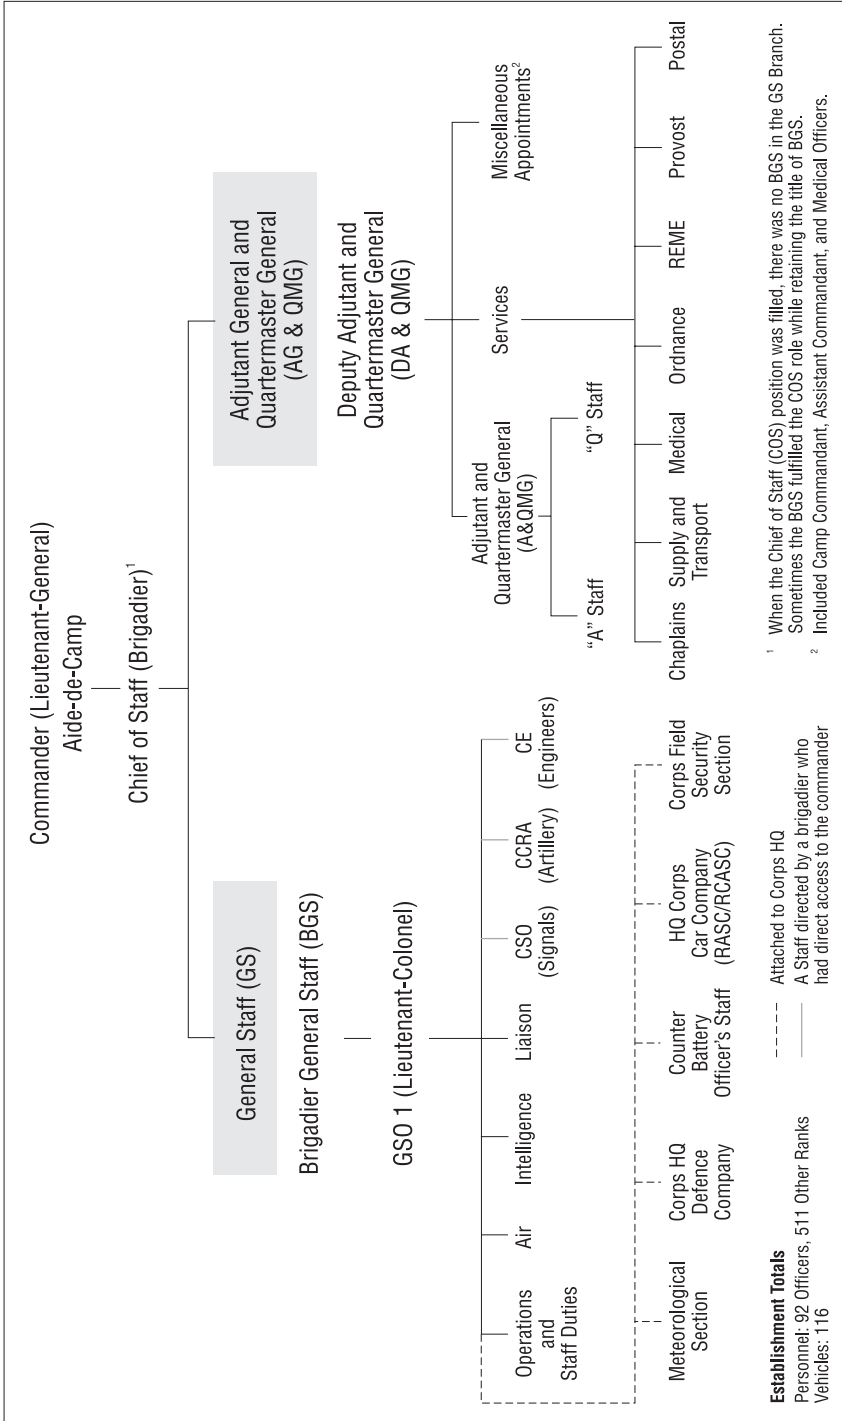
Commander (Lieutenant-General)
Aide-de-Camp

Chief of Staff (Brigadier)$^1$

General Staff (GS)

Brigadier General Staff (BGS)

GSO 1 (Lieutenant-Colonel)

Operations and Staff Duties

Air

Intelligence

Liaison

CSO (Signals)

CCRA (Artillery)

CE (Engineers)

Meteorological Section

Corps HQ Defence Company

Counter Battery Officer's Staff

HQ Corps Car Company (RASC/RCASC)

Corps Field Security Section

Adjutant General and Quartermaster General (AG & QMG)

Deputy Adjutant and Quartermaster General (DA & QMG)

Adjutant and Quartermaster General (A&QMG)

"A" Staff

"Q" Staff

Services

Miscellaneous Appointments$^2$

Chaplains

Supply and Transport

Medical

Ordnance

REME

Provost

Postal

Establishment Totals
Personnel: 92 Officers, 511 Other Ranks
Vehicles: 116

Attached to Corps HQ

A Staff directed by a brigadier who had direct access to the commander

$^1$ When the Chief of Staff (COS) position was filled, there was no BGS in the GS Branch. Sometimes the BGS fulfilled the COS role while retaining the title of BGS.
$^2$ Included Camp Commandant, Assistant Commandant, and Medical Officers.